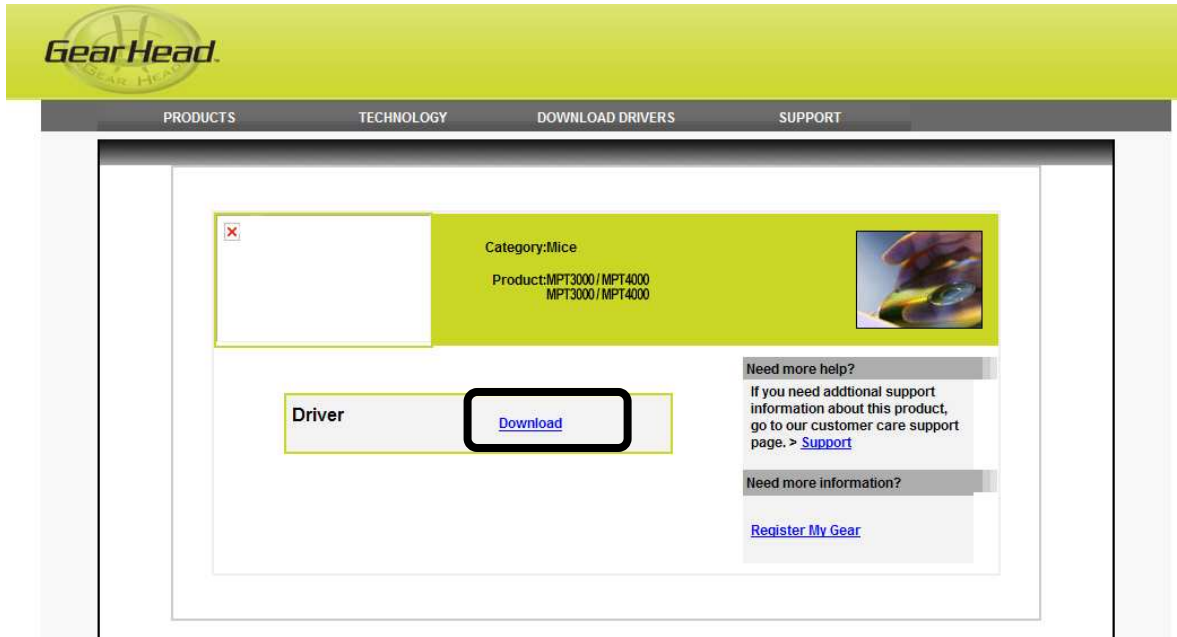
GearHead.

GEAR HEAD

PRODUCTS TECHNOLOGY DOWNLOAD DRIVERS SUPPORT

Category:Mice

Product:MPT3000 / MPT4000
MPT3000 / MPT4000

Need more help?

If you need addtional support information about this product, go to our customer care support page. > Support

Driver

Download

Need more information?

Register My Gear